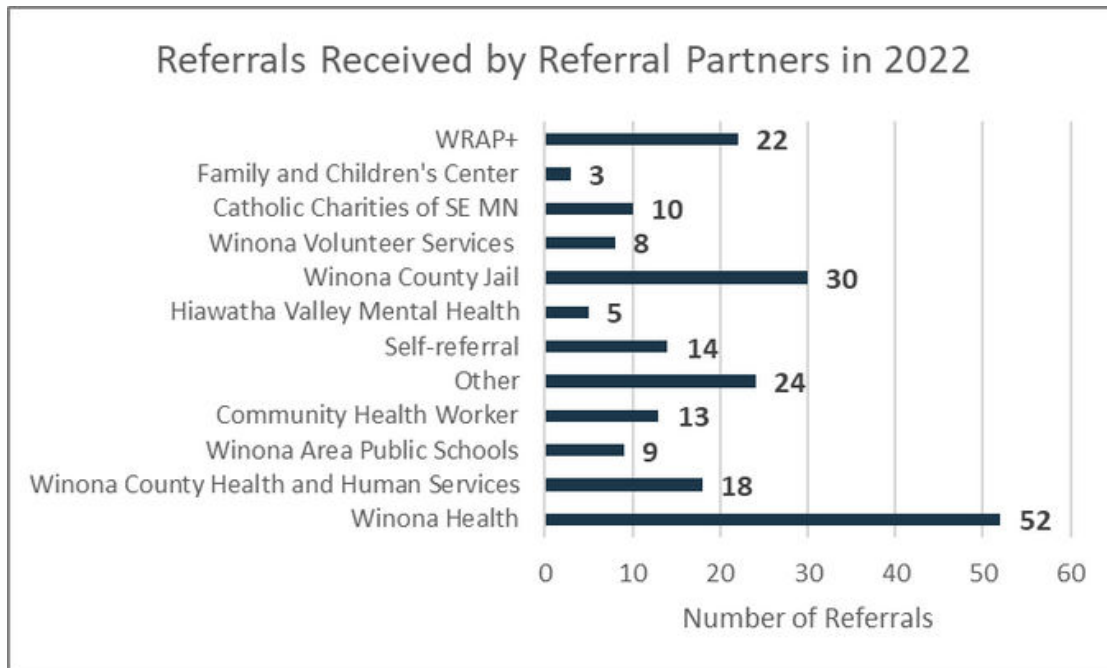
Referrals Received by Referral Partners in 2022

| Referral Partner | Number of Referrals |
|---|---|
| WRAP+ | 22 |
| Family and Children's Center | 3 |
| Catholic Charities of SE MN | 10 |
| Winona Volunteer Services | 8 |
| Winona County Jail | 30 |
| Hiawatha Valley Mental Health | 5 |
| Self-referral | 14 |
| Other | 24 |
| Community Health Worker | 13 |
| Winona Area Public Schools | 9 |
| Winona County Health and Human Services | 18 |
| Winona Health | 52 |

0 10 20 30 40 50 60

Number of Referrals